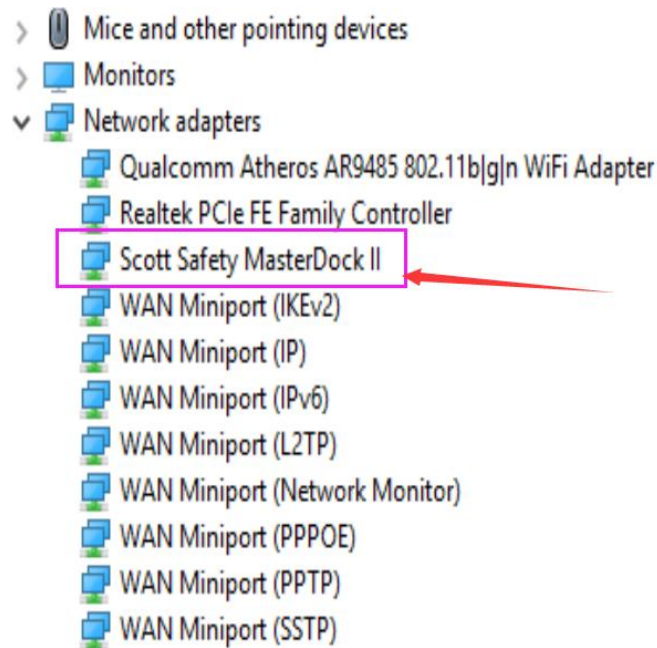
Mice and other pointing devices
Monitors
Network adapters
Qualcomm Atheros AR9485 802.11b|g|n WiFi Adapter
Realtek PCIe FE Family Controller
Scott Safety MasterDock II
WAN Miniport (IKEv2)
WAN Miniport (IP)
WAN Miniport (IPv6)
WAN Miniport (L2TP)
WAN Miniport (Network Monitor)
WAN Miniport (PPPOE)
WAN Miniport (PPTP)
WAN Miniport (SSTP)